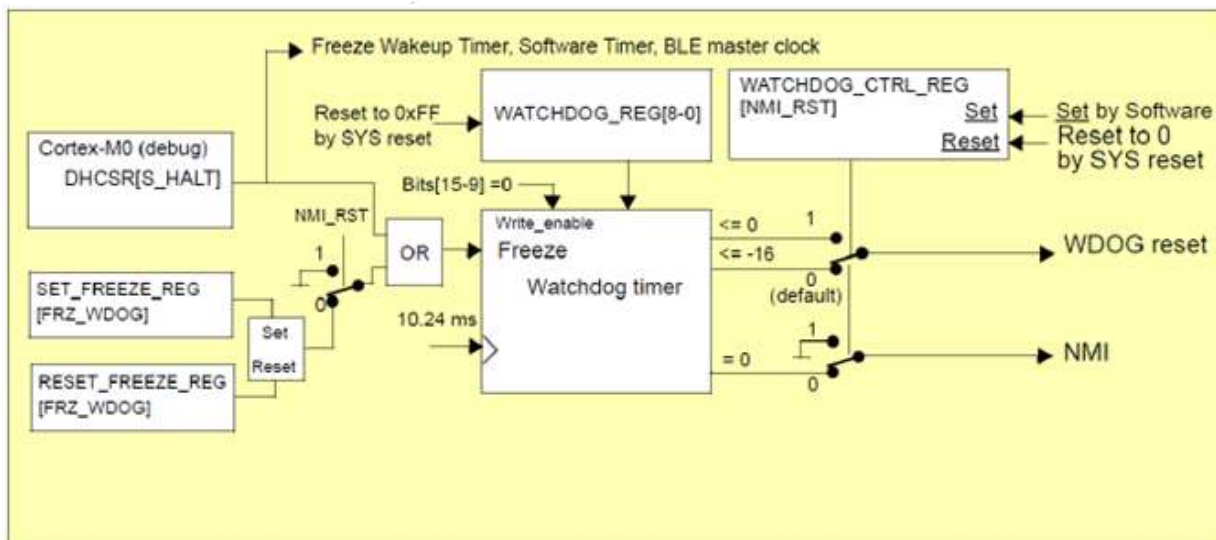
Freeze Wakeup Timer, Software Timer, BLE master clock

Reset to 0xFF by SYS reset

WATCHDOG_REG[8-0]

WATCHDOG_CTRL_REG [NMI_RST]

Set

Reset

Set by Software

Reset to 0 by SYS reset

Cortex-M0 (debug) DHCSR[S_HALT]

Bits[15-9] =0

NMI_RST

1

0

OR

Write_enable

Freeze

Watchdog timer

<= 0

<= -16

1

0

(default)

WDOG reset

SET_FREEZE_REG [FRZ_WDOG]

Set

Reset

RESET_FREEZE_REG [FRZ_WDOG]

10.24 ms

= 0

1

0

NMI